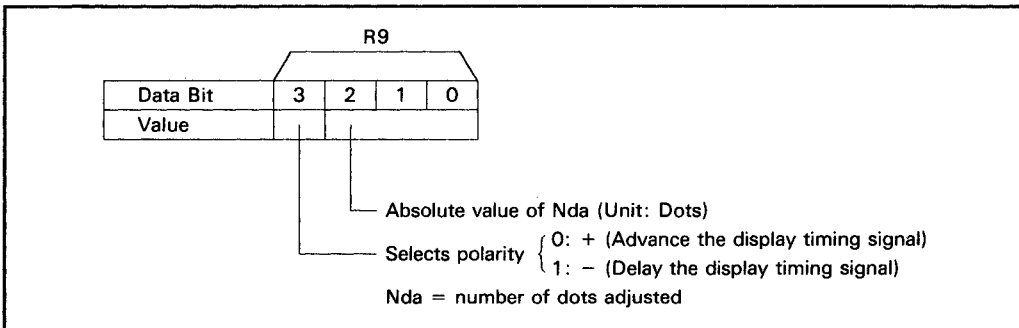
R9

| Data Bit | 3 | 2 | 1 | 0 |
|---|---|---|---|---|
| Value | | | | |

Absolute value of Nda (Unit: Dots)

Selects polarity $\begin{cases} 0: + \text{ (Advance the display timing signal)} \\ 1: - \text{ (Delay the display timing signal)} \end{cases}$

Nda = number of dots adjusted